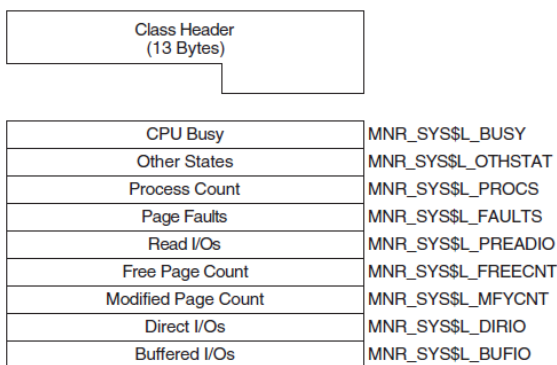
Class Header
(13 Bytes)

| | |
|---|---|
| CPU Busy | MNR_SYS$L_BUSY |
| Other States | MNR_SYS$L_OTHSTAT |
| Process Count | MNR_SYS$L_PROCS |
| Page Faults | MNR_SYS$L_FAULTS |
| Read I/Os | MNR_SYS$L_PREADIO |
| Free Page Count | MNR_SYS$L_FREECNT |
| Modified Page Count | MNR_SYS$L_MFYCNT |
| Direct I/Os | MNR_SYS$L_DIRIO |
| Buffered I/Os | MNR_SYS$L_BUFIO |